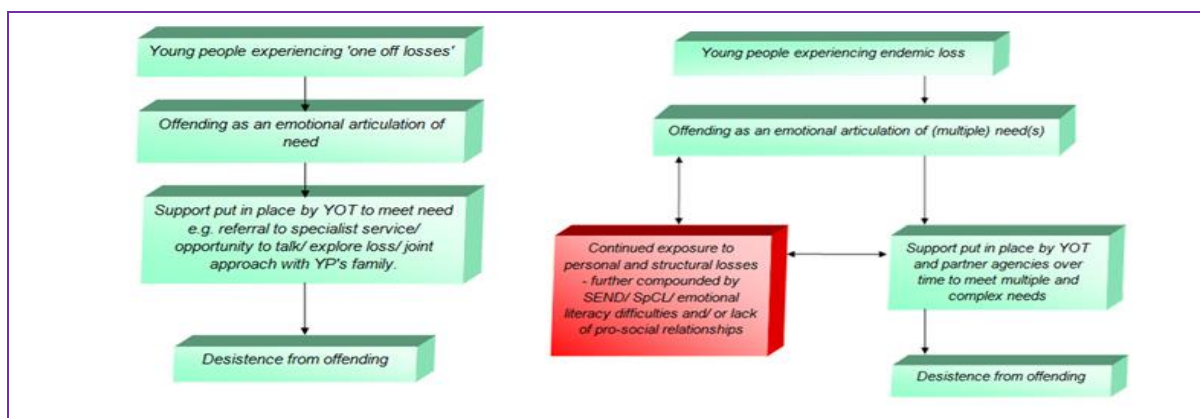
Young people experiencing 'one off losses'

Offending as an emotional articulation of need

Support put in place by YOT to meet need e.g. referral to specialist service/ opportunity to talk/ explore loss/ joint approach with YP's family.

Desistence from offending

Young people experiencing endemic loss

Offending as an emotional articulation of (multiple) need(s)

Continued exposure to personal and structural losses - further compounded by SEND/ SpCL/ emotional literacy difficulties and/ or lack of pro-social relationships

Support put in place by YOT and partner agencies over time to meet multiple and complex needs

Desistence from offending